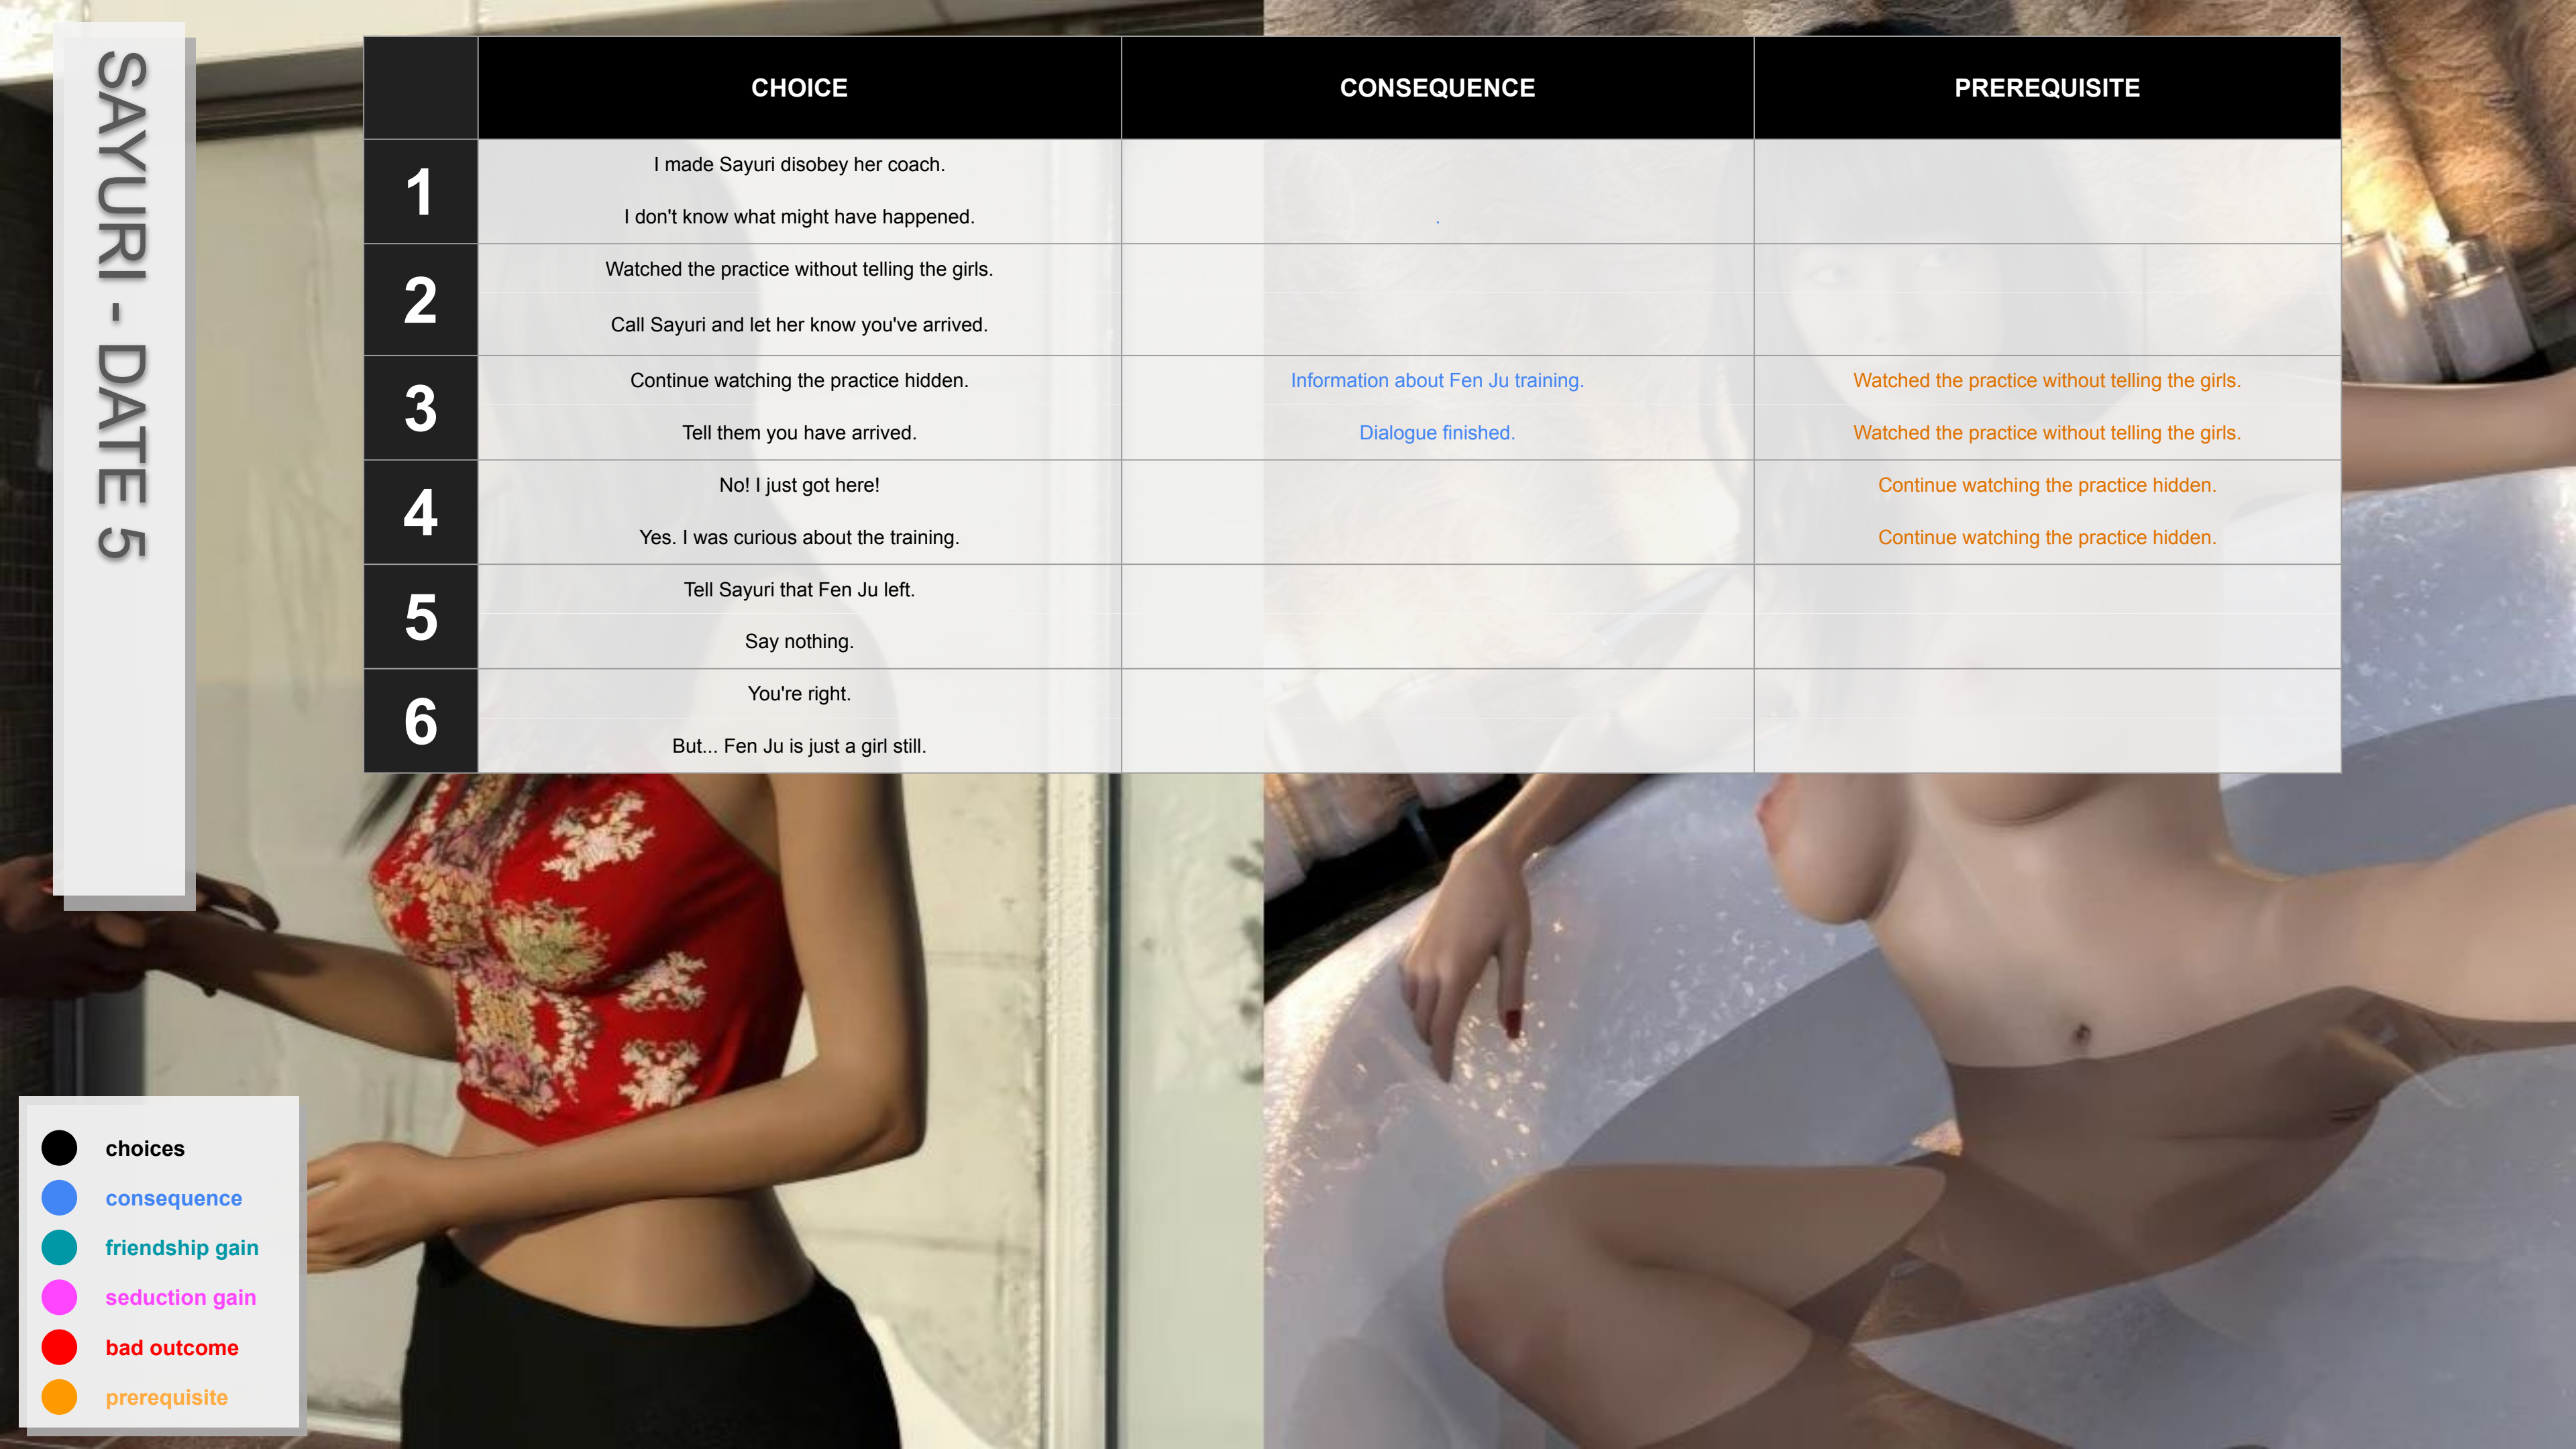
SAYURI - DATE 5

| | CHOICE | CONSEQUENCE | PREREQUISITE |
|---|---|---|---|
| 1 | I made Sayuri disobey her coach.<br>I don't know what might have happened. | | |
| 2 | Watched the practice without telling the girls.<br>Call Sayuri and let her know you've arrived. | | |
| 3 | Continue watching the practice hidden.<br>Tell them you have arrived. | Information about Fen Ju training.<br>Dialogue finished. | Watched the practice without telling the girls.<br>Watched the practice without telling the girls. |
| 4 | No! I just got here!<br>Yes. I was curious about the training. | | Continue watching the practice hidden.<br>Continue watching the practice hidden. |
| 5 | Tell Sayuri that Fen Ju left.<br>Say nothing. | | |
| 6 | You're right.<br>But... Fen Ju is just a girl still. | | |

choices
consequence
friendship gain
seduction gain
bad outcome
prerequisite